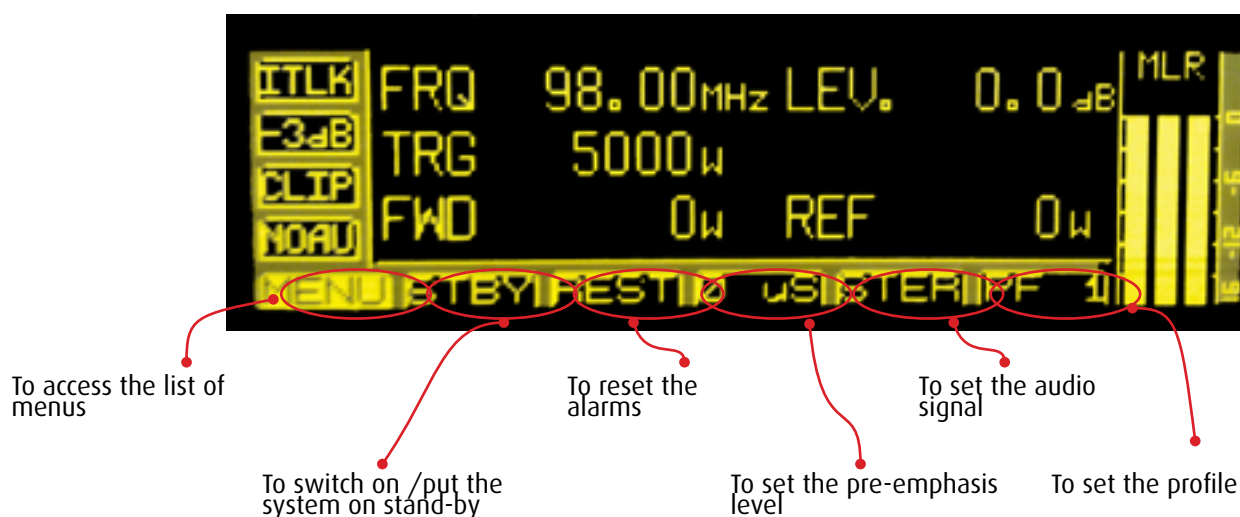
ITLK
-3dB
CLIP
NOAU
FRQ 98.00MHz LEV. 0.0dB
TRG 5000W
FWD 0W REF 0W
MENU STBY REST 0 uS STER PF 1
MLR

To access the list of menus

To reset the alarms

To set the audio signal

To switch on /put the system on stand-by

To set the pre-emphasis level

To set the profile